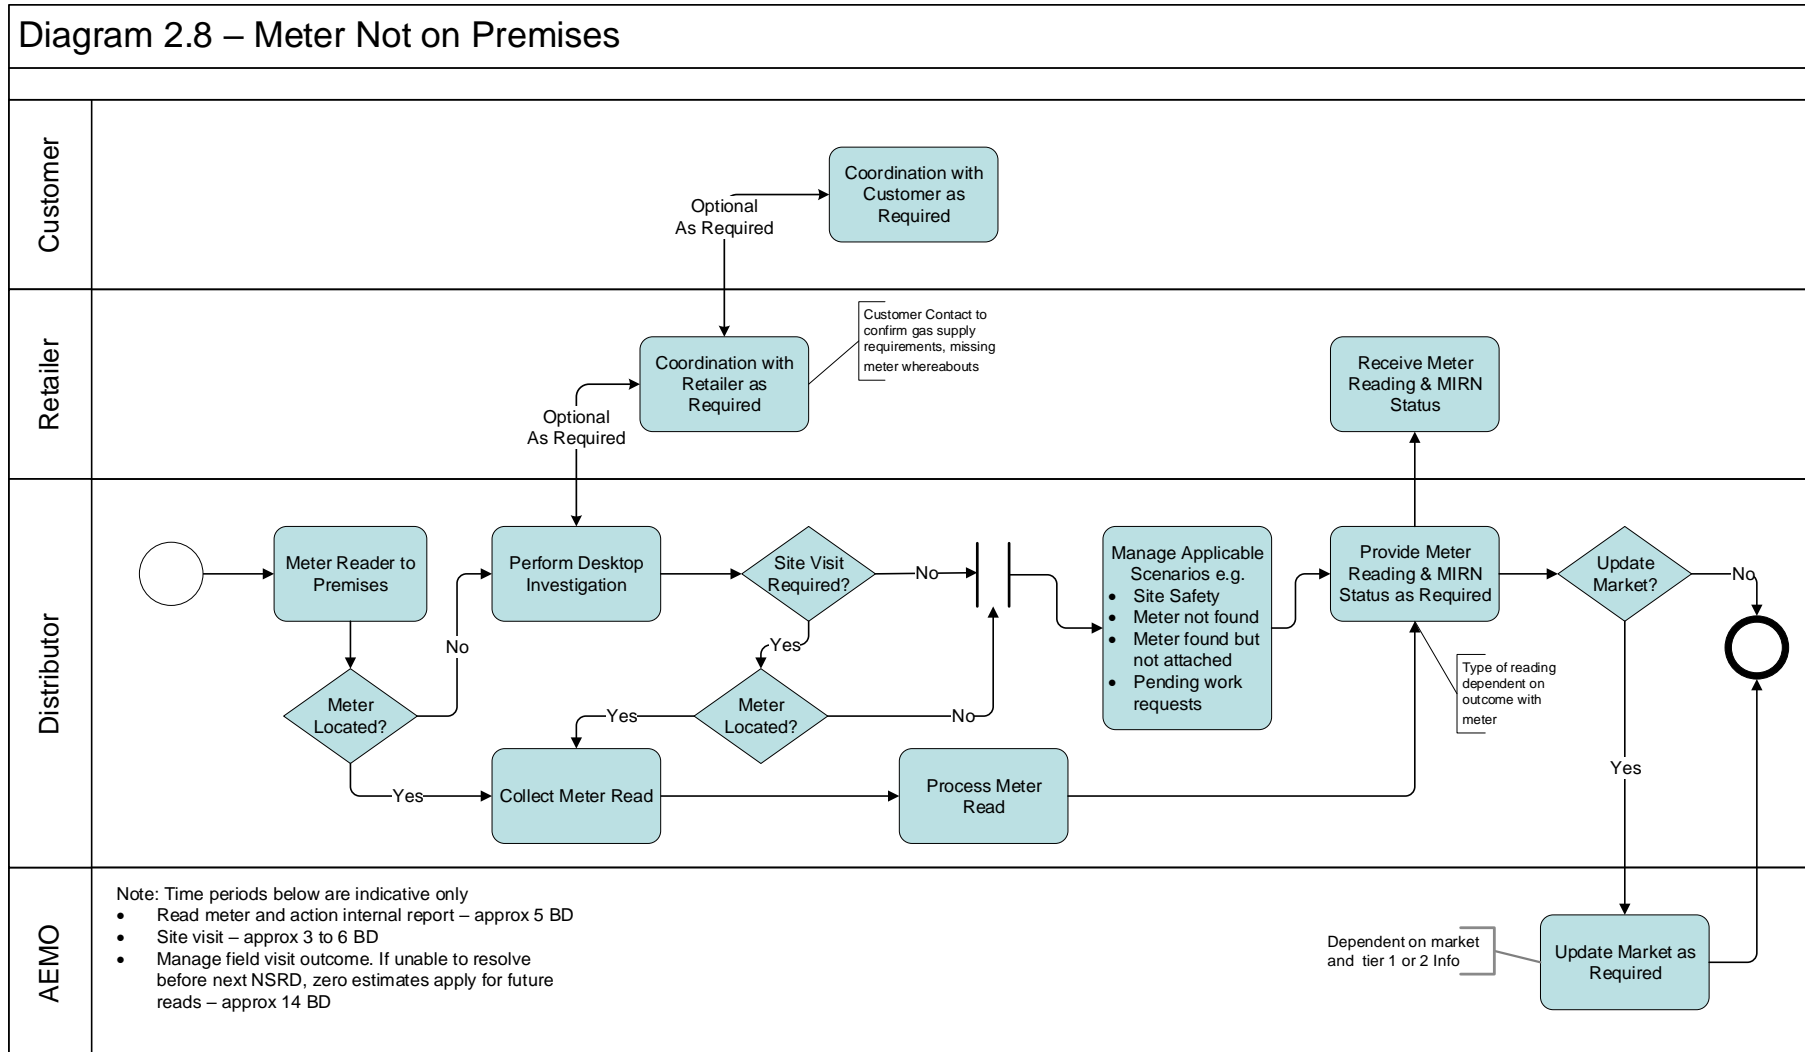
Diagram 2.8 – Meter Not on Premises

Customer

Optional As Required

Coordination with Customer as Required

Retailer

Customer Contact to confirm gas supply requirements, missing meter whereabouts

Coordination with Retailer as Required

Optional As Required

Receive Meter Reading & MIRN Status

Distributor

Meter Reader to Premises

No

Meter Located?

Yes

Perform Desktop Investigation

Site Visit Required?

No

Yes

Meter Located?

Yes

No

Collect Meter Read

Process Meter Read

Manage Applicable Scenarios e.g.
- Site Safety
- Meter not found
- Meter found but not attached
- Pending work requests

Provide Meter Reading & MIRN Status as Required

Type of reading dependent on outcome with meter

Update Market?

No

Yes

AEMO

Note: Time periods below are indicative only
- Read meter and action internal report – approx 5 BD
- Site visit – approx 3 to 6 BD
- Manage field visit outcome. If unable to resolve before next NSRD, zero estimates apply for future reads – approx 14 BD

Dependent on market and tier 1 or 2 Info

Update Market as Required